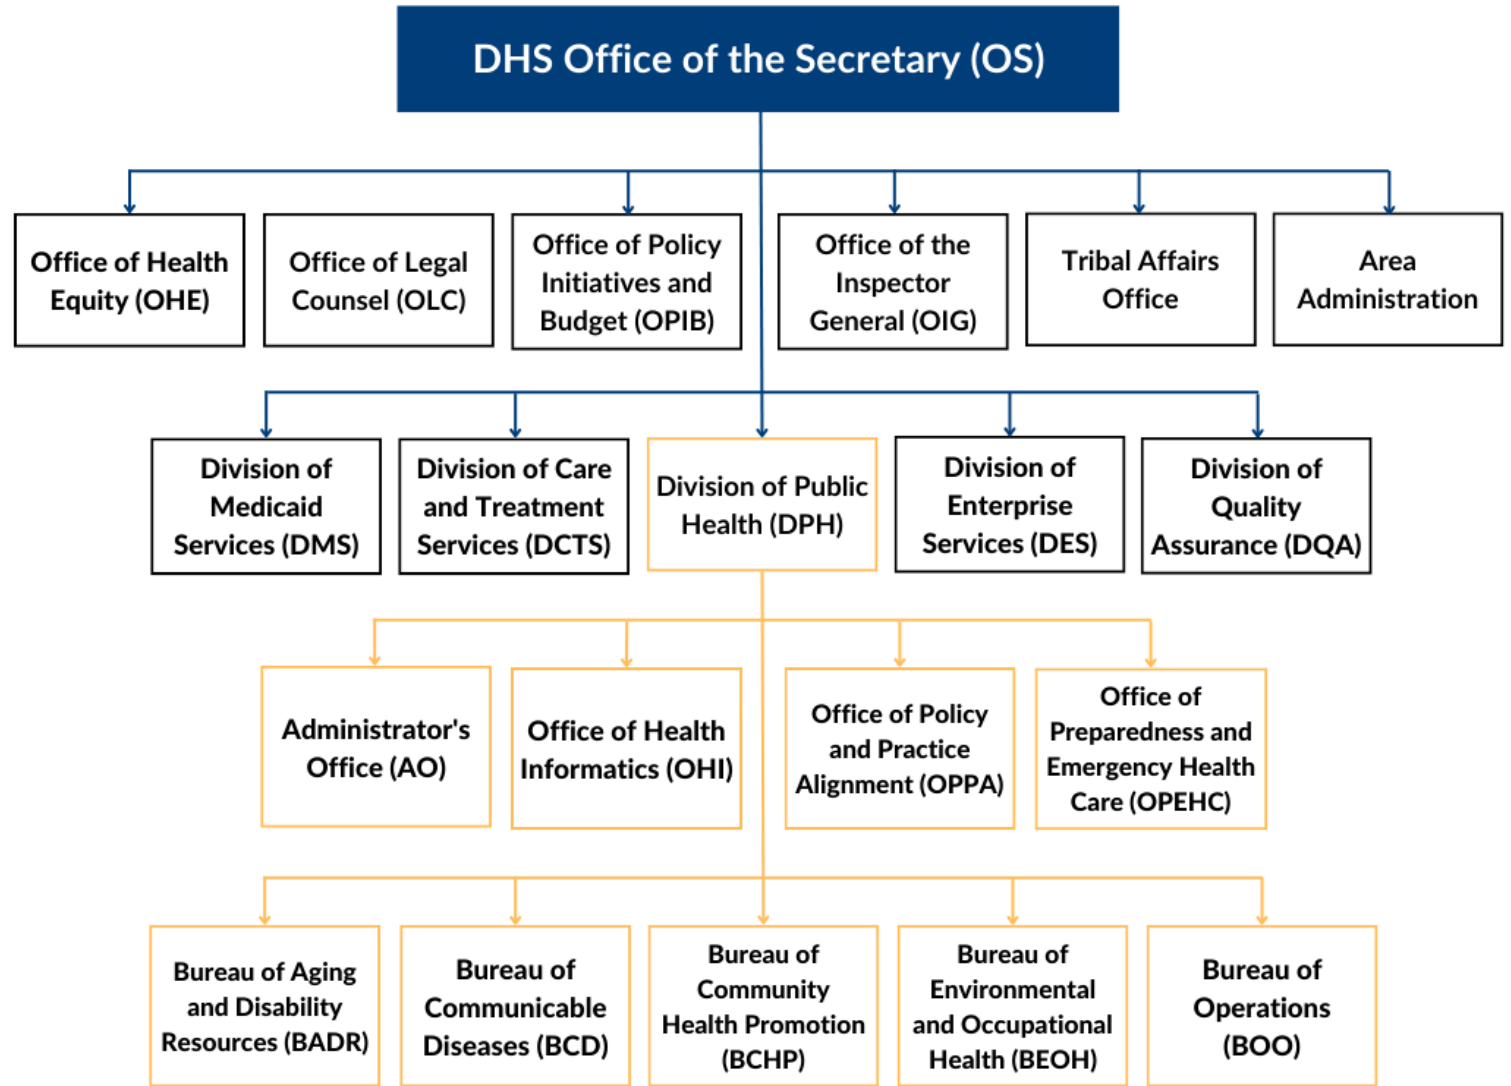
DHS Office of the Secretary (OS)

Office of Health Equity (OHE)

Office of Legal Counsel (OLC)

Office of Policy Initiatives and Budget (OPIB)

Office of the Inspector General (OIG)

Tribal Affairs Office

Area Administration

Division of Medicaid Services (DMS)

Division of Care and Treatment Services (DCTS)

Division of Public Health (DPH)

Division of Enterprise Services (DES)

Division of Quality Assurance (DQA)

Administrator's Office (AO)

Office of Health Informatics (OHI)

Office of Policy and Practice Alignment (OPPA)

Office of Preparedness and Emergency Health Care (OPEHC)

Bureau of Aging and Disability Resources (BADR)

Bureau of Communicable Diseases (BCD)

Bureau of Community Health Promotion (BCHP)

Bureau of Environmental and Occupational Health (BEOH)

Bureau of Operations (BOO)